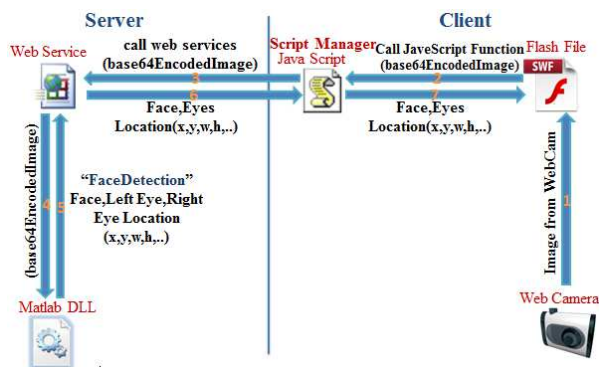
Server

Client

Web Service

call web services (base64EncodedImage)

3

6

Face,Eyes Location(x,y,w,h,..)

Script Manager
Java Script

Call JaveScript Function (base64EncodedImage)

2

7

Face,Eyes Location(x,y,w,h,..)

Flash File

SWF

(base64EncodedImage)

4

5

"FaceDetection"
Face,Left Eye,Right Eye Location (x,y,w,h,..)

Image from WebCam

1

Matlab DLL

Web Camera